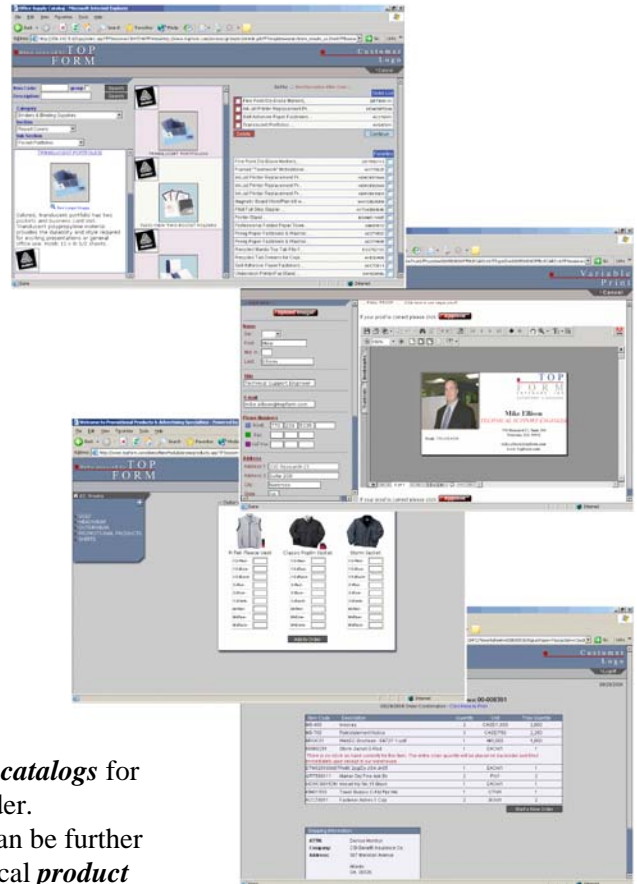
Office Supply Catalog - Microsoft Internet Explorer

TOP FORM

Customer Logo

Cancel

Categories

Binders & Binding Supplies

Report Covers

Pocket Portfolios

TRANSLUCENT PORTFOLIOS

See Larger Image

Oxford, translucent portfolio has two pockets and business card slot. Translucent polypropylene material provides the durability and style required for exciting presentations or general office use. Holds 11 x 8 1/2 sheets.

Delete

Continue

Variable Print

Cancel

Upload Image

TOP FORM

Mike Ellison

TECHNICAL SUPPORT ENGINEER

Approve

Welcome to Promotional Products & Advertising Specialties

TOP FORM

Add to Order

Customer Logo

00-008391

Start a New Order

catalogs for

der.

an be further

cal product